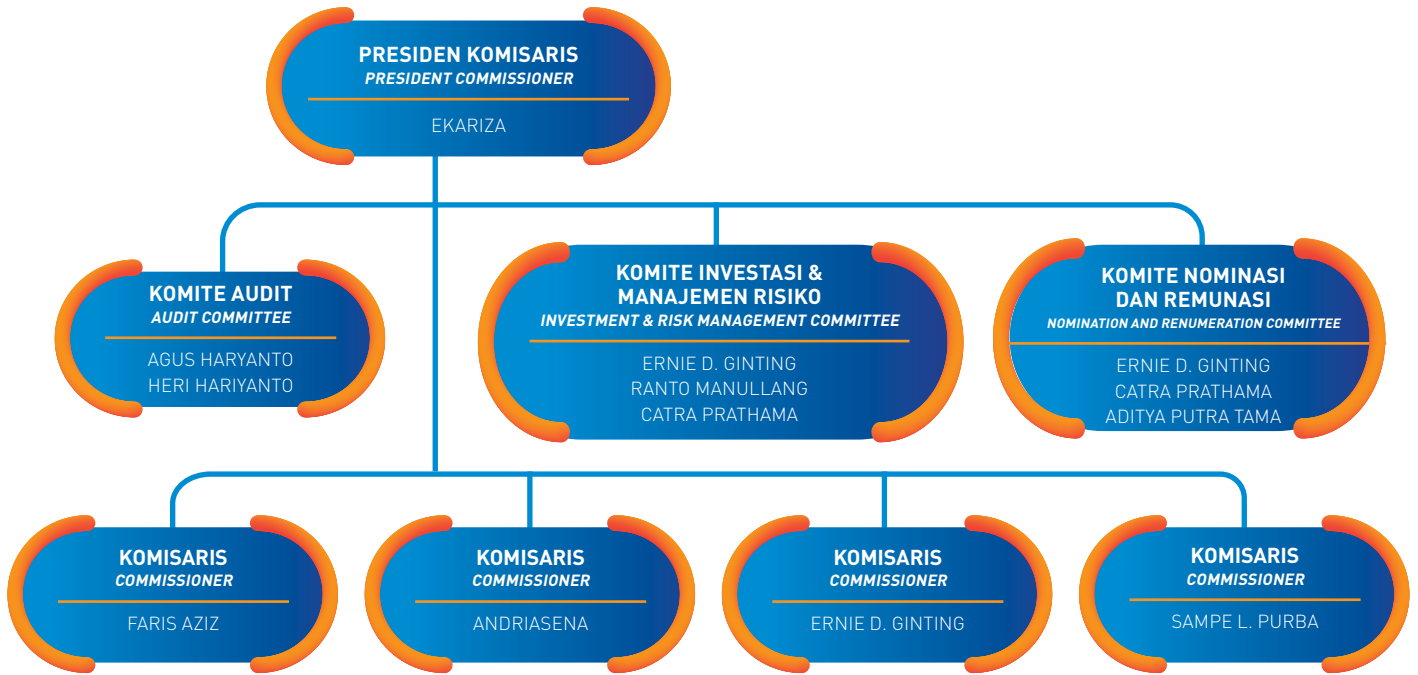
PRESIDEN KOMISARIS
*PRESIDENT COMMISSIONER*
EKARIZA

KOMITE AUDIT
*AUDIT COMMITTEE*
AGUS HARYANTO
HERI HARIYANTO

KOMITE INVESTASI & MANAJEMEN RISIKO
*INVESTMENT & RISK MANAGEMENT COMMITTEE*
ERNIE D. GINTING
RANTO MANULLANG
CATRA PRATHAMA

KOMITE NOMINASI DAN REMUNASI
*NOMINATION AND RENUMERATION COMMITTEE*
ERNIE D. GINTING
CATRA PRATHAMA
ADITYA PUTRA TAMA

KOMISARIS
*COMMISSIONER*
FARIS AZIZ

KOMISARIS
*COMMISSIONER*
ANDRIASENA

KOMISARIS
*COMMISSIONER*
ERNIE D. GINTING

KOMISARIS
*COMMISSIONER*
SAMPE L. PURBA